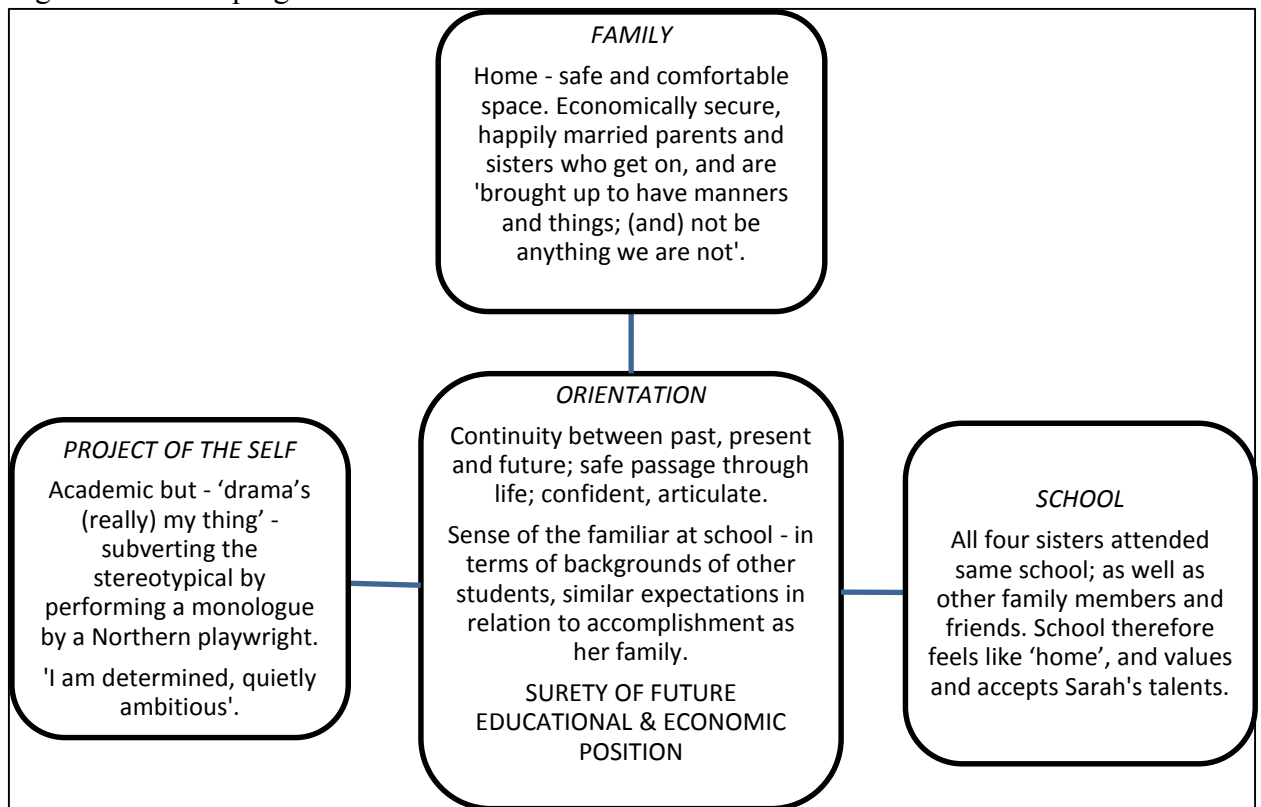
FAMILY

Home - safe and comfortable space. Economically secure, happily married parents and sisters who get on, and are 'brought up to have manners and things; (and) not be anything we are not'.

PROJECT OF THE SELF

Academic but - 'drama's (really) my thing' - subverting the stereotypical by performing a monologue by a Northern playwright.

'I am determined, quietly ambitious'.

ORIENTATION

Continuity between past, present and future; safe passage through life; confident, articulate.

Sense of the familiar at school - in terms of backgrounds of other students, similar expectations in relation to accomplishment as her family.

SURETY OF FUTURE EDUCATIONAL & ECONOMIC POSITION

SCHOOL

All four sisters attended same school; as well as other family members and friends. School therefore feels like 'home', and values and accepts Sarah's talents.